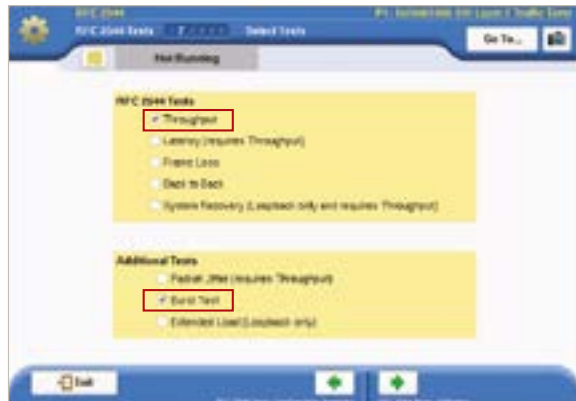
RFC 2544

RFC 2544 Tests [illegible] Select Tests

P1: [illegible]

Go To...

Not Running

RFC 2544 Tests

Throughput

Latency (requires Throughput)

Frame Loss

Back to Back

System Recovery (Loopback only and requires Throughput)

Additional Tests

Packet Jitter (requires Throughput)

Burst Test

Extended Load (Loopback only)

Exit

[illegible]